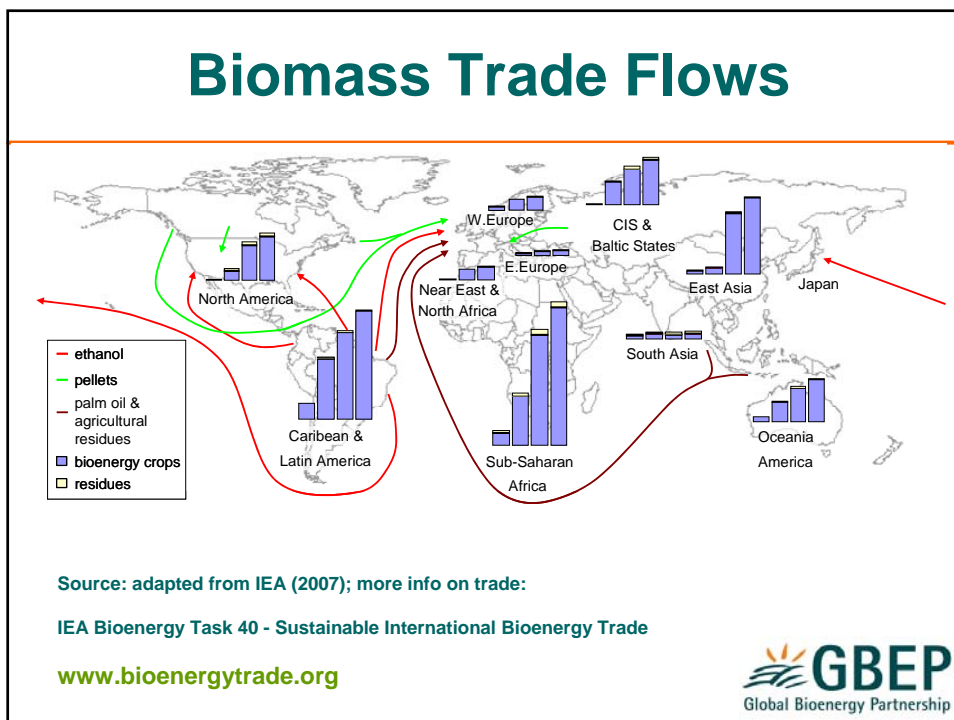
Biomass Trade Flows

W.Europe

CIS & Baltic States

E.Europe

Near East & North Africa

East Asia

Japan

North America

South Asia

ethanol

pellets

palm oil & agricultural residues

bioenergy crops

residues

Caribean & Latin America

Sub-Saharan Africa

Oceania America

Source: adapted from IEA (2007); more info on trade:

IEA Bioenergy Task 40 - Sustainable International Bioenergy Trade

www.bioenergytrade.org

GBEP
Global Bioenergy Partnership